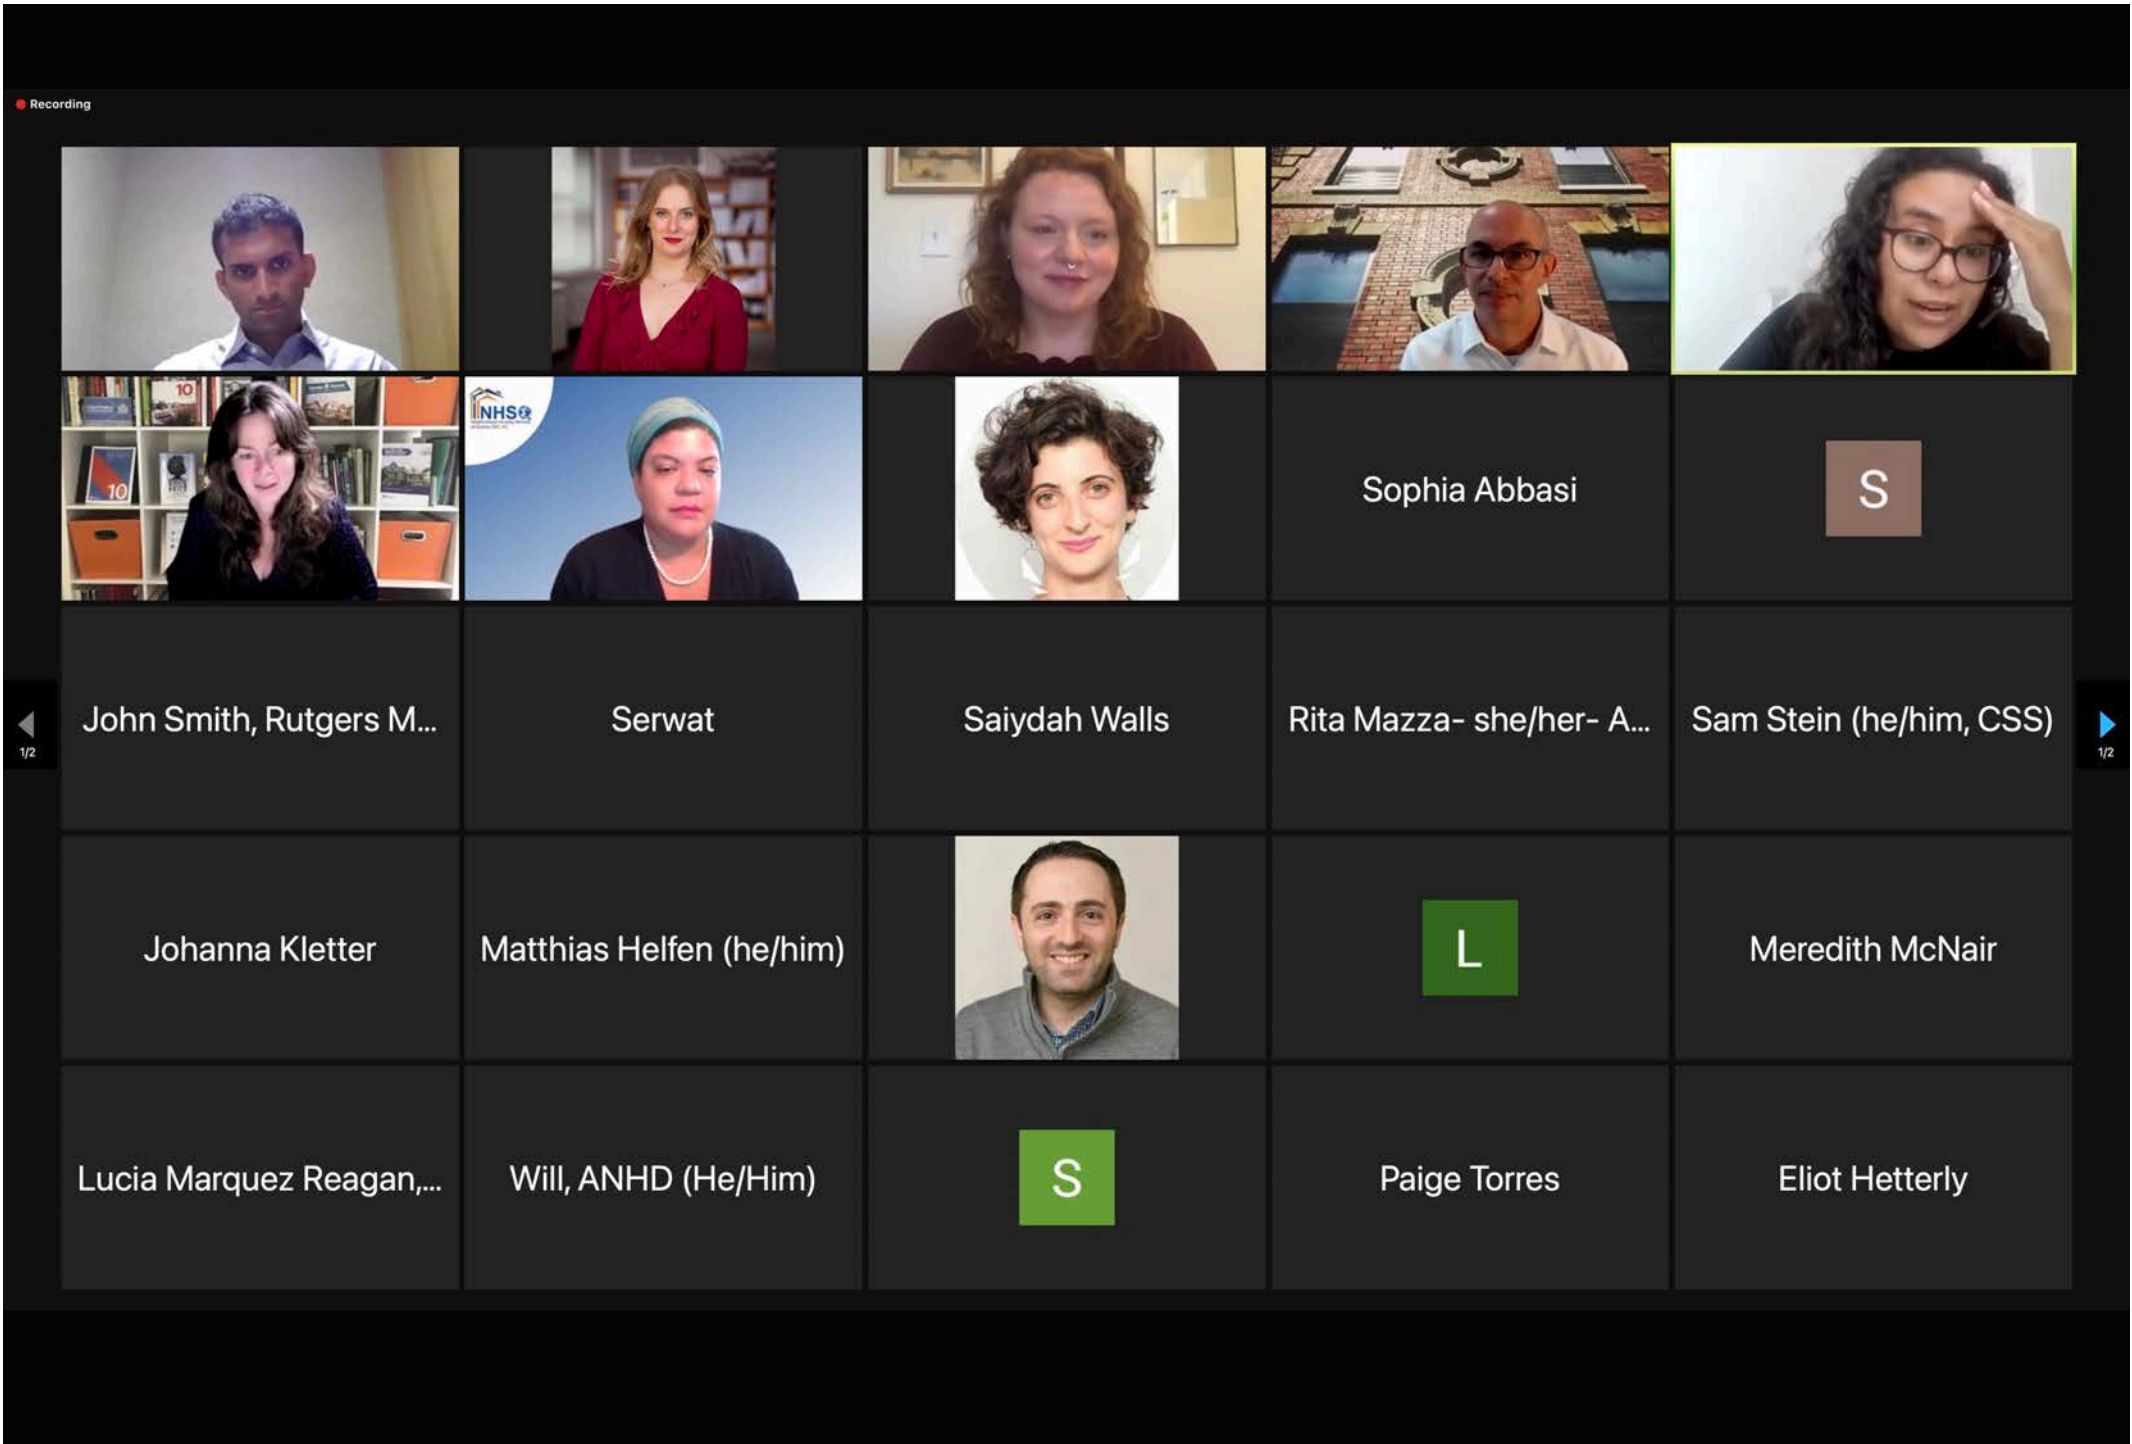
Recording

10

10

NHS

Sophia Abbasi

S

1/2

John Smith, Rutgers M...

Serwat

Saiydah Walls

Rita Mazza- she/her- A...

Sam Stein (he/him, CSS)

1/2

Johanna Kletter

Matthias Helfen (he/him)

L

Meredith McNair

Lucia Marquez Reagan,...

Will, ANHD (He/Him)

S

Paige Torres

Eliot Hetterly